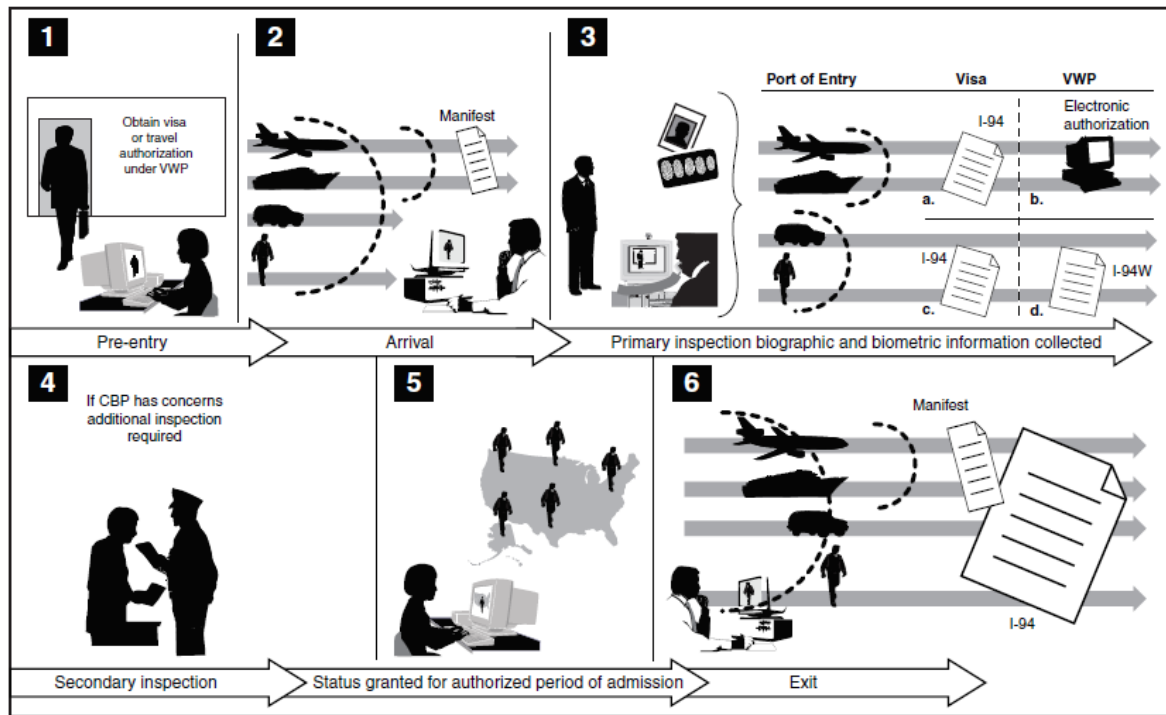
1

Obtain visa or travel authorization under VWP

2

Manifest

3

Port of Entry

Visa

VWP

I-94

Electronic authorization

a.

b.

I-94

I-94W

c.

d.

Pre-entry

Arrival

Primary inspection biographic and biometric information collected

4

If CBP has concerns additional inspection required

5

6

Manifest

I-94

Secondary inspection

Status granted for authorized period of admission

Exit